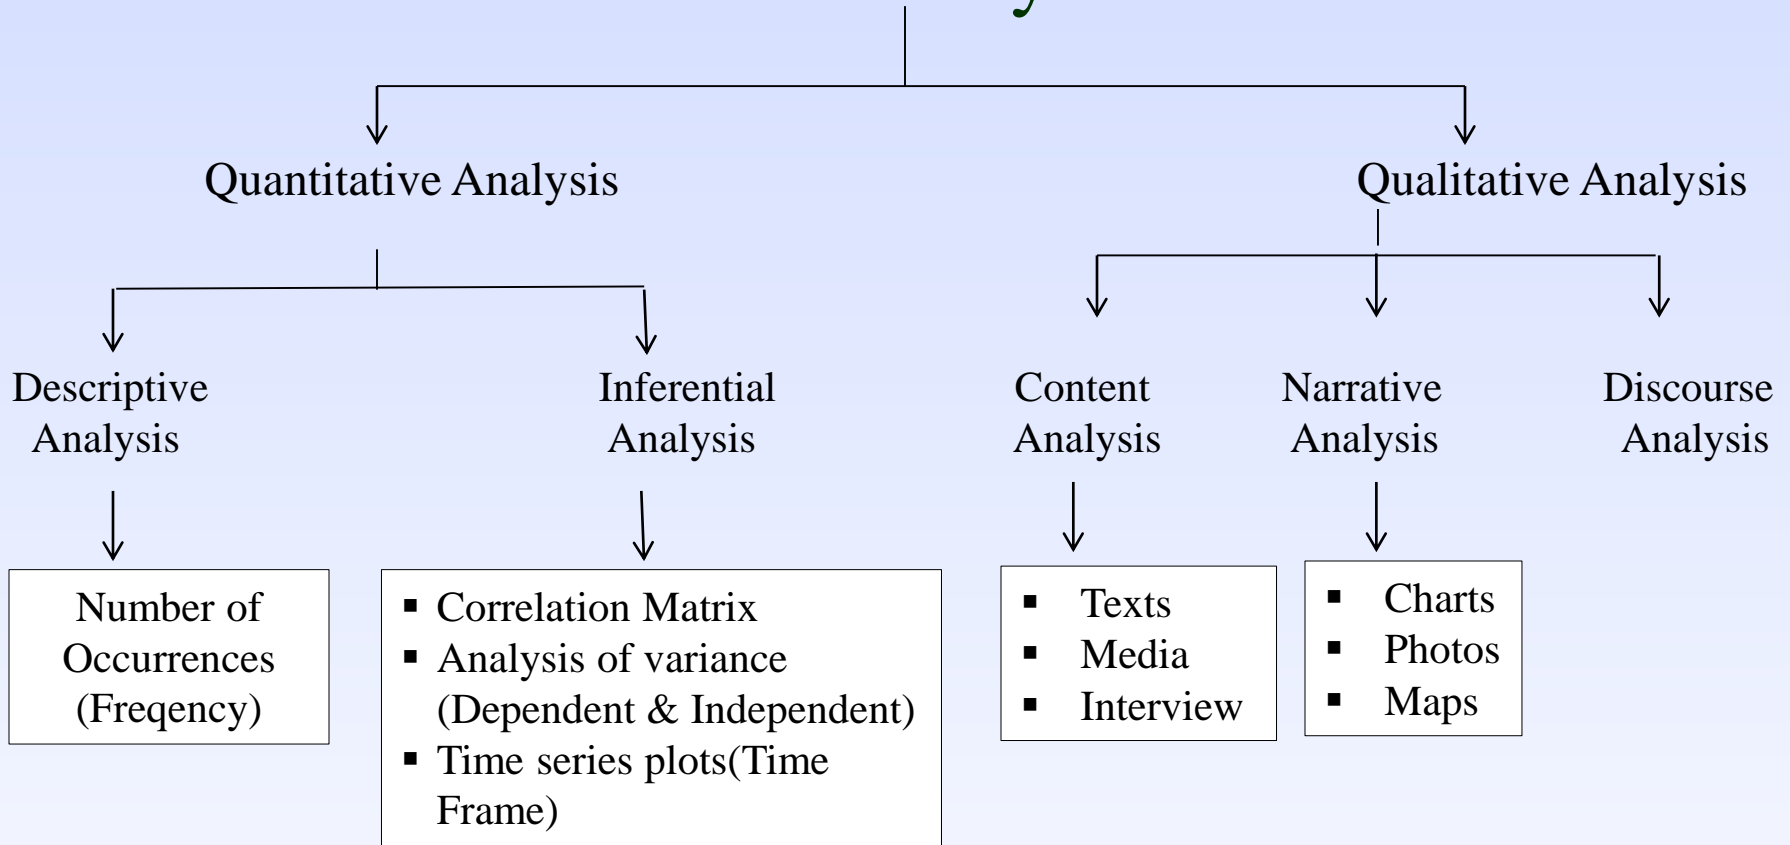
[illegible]

Quantitative Analysis

Qualitative Analysis

Descriptive Analysis

Inferential Analysis

Content Analysis

Narrative Analysis

Discourse Analysis

Number of Occurrences (Freqency)

- Correlation Matrix
- Analysis of variance (Dependent & Independent)
- Time series plots(Time Frame)

- Texts
- Media
- Interview

- Charts
- Photos
- Maps